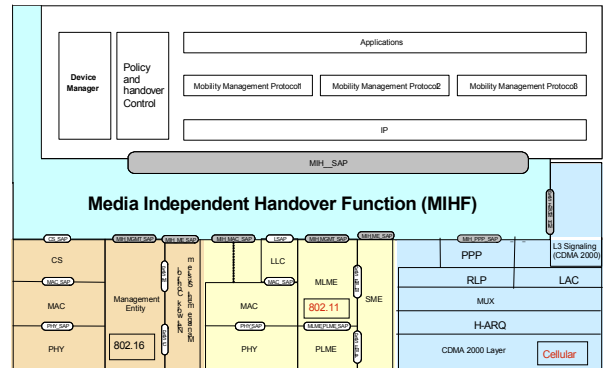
Device Manager

Policy and handover Control

Applications

Mobility Management Protocol1

Mobility Management Protocol2

Mobility Management Protocol3

IP

MIH_SAP

Media Independent Handover Function (MIHF)

MIH_3GPP2_SAP

CS_SAP

MIH_MGMT_SAP

MIH_ME_SAP

MIH_MAC_SAP

LSAP

MIH_MGMT_SAP

MIH_ME_SAP

MIH_PPP_SAP

CS

LLC

MLME

PPP

L3 Signaling (CDMA 2000)

MAC_SAP

MAC_SAP

MAC

Management Entity

MAC

802.11

SME

RLP

LAC

MUX

PHY_SAP

PHY SAP

MLME/PLME_SAP

H-ARQ

PHY

802.16

PHY

PLME

CDMA 2000 Layer

Cellular